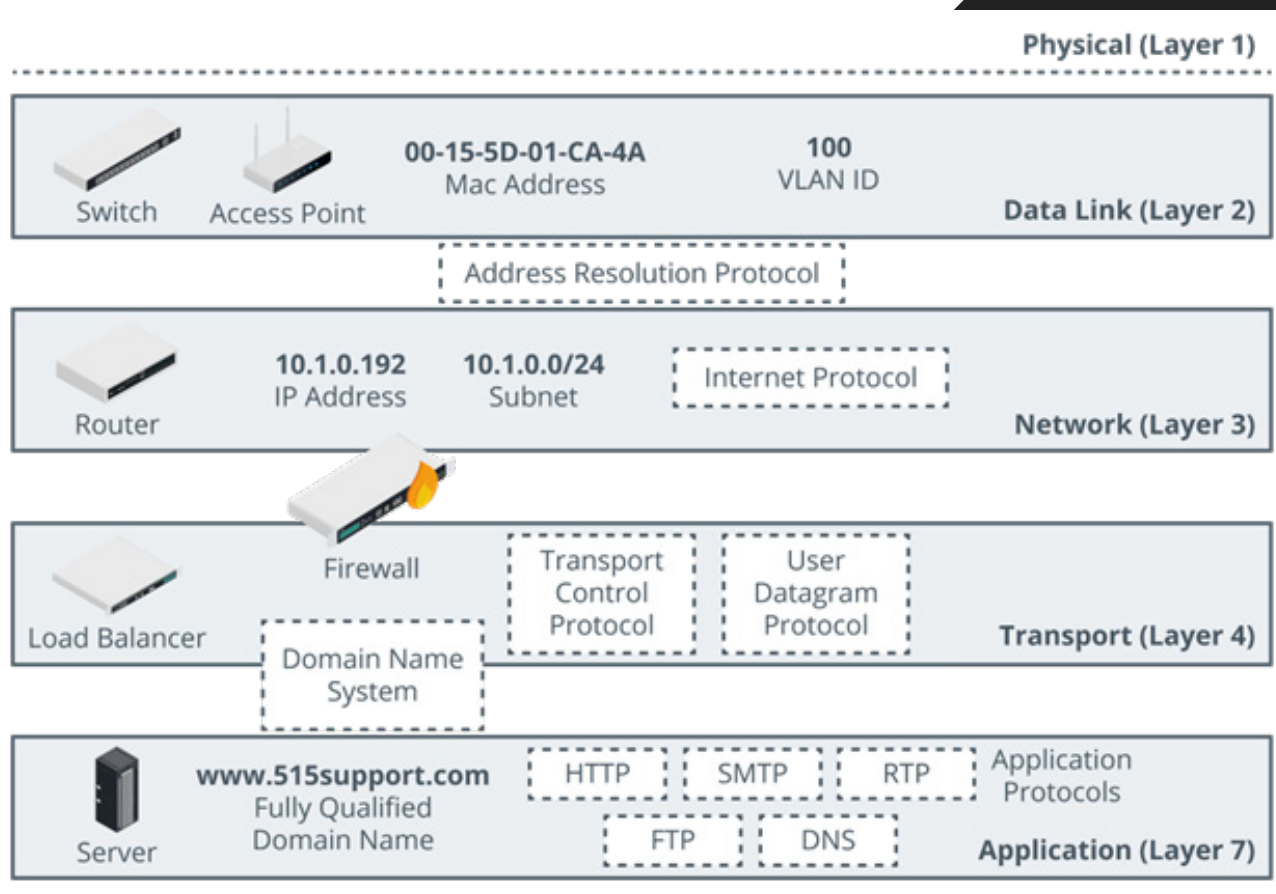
Physical (Layer 1)

Switch
Access Point
00-15-5D-01-CA-4A
Mac Address
100
VLAN ID
Data Link (Layer 2)

Address Resolution Protocol

Router
10.1.0.192
IP Address
10.1.0.0/24
Subnet
Internet Protocol
Network (Layer 3)

Firewall

Load Balancer
Transport Control Protocol
User Datagram Protocol
Transport (Layer 4)

Domain Name System

Server
www.515support.com
Fully Qualified Domain Name
HTTP
SMTP
RTP
Application Protocols
FTP
DNS
Application (Layer 7)